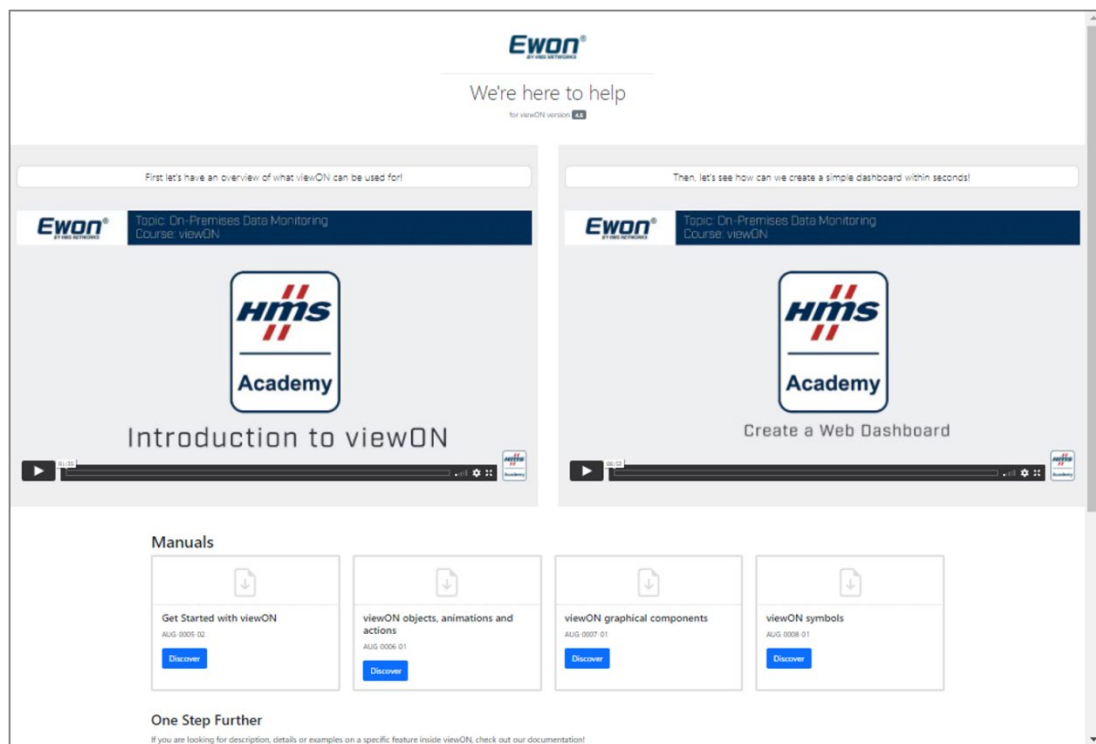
Ewon®
BY HMS NETWORKS

We're here to help

for viewON version 4.8

First let's have an overview of what viewON can be used for!

Ewon® BY HMS NETWORKS
Topic: On-Premises Data Monitoring
Course: viewON

HMS
Academy

Introduction to viewON

Then, let's see how can we create a simple dashboard within seconds!

Ewon® BY HMS NETWORKS
Topic: On-Premises Data Monitoring
Course: viewON

HMS
Academy

Create a Web Dashboard

Manuals

Get Started with viewON
AUG 0005-02
Discover

viewON objects, animations and actions
AUG 0006-01
Discover

viewON graphical components
AUG 0007-01
Discover

viewON symbols
AUG 0008-01
Discover

One Step Further

If you are looking for description, details or examples on a specific feature inside viewON, check out our documentation!